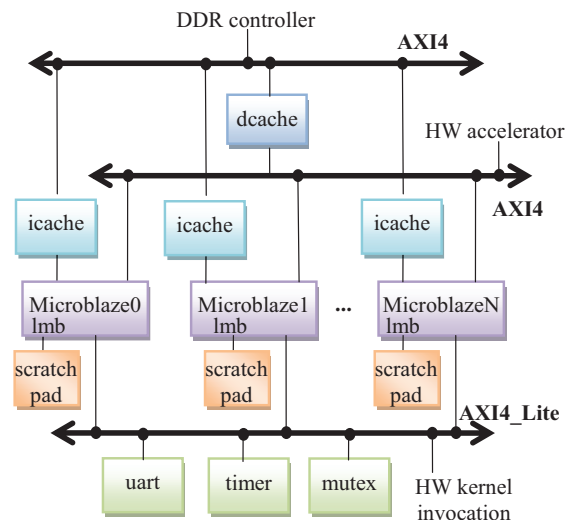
DDR controller

AXI4

dcache

HW accelerator

AXI4

icache

icache

icache

Microblaze0 lmb

Microblaze1 lmb

...

MicroblazeN lmb

scratch pad

scratch pad

scratch pad

AXI4_Lite

uart

timer

mutex

HW kernel invocation